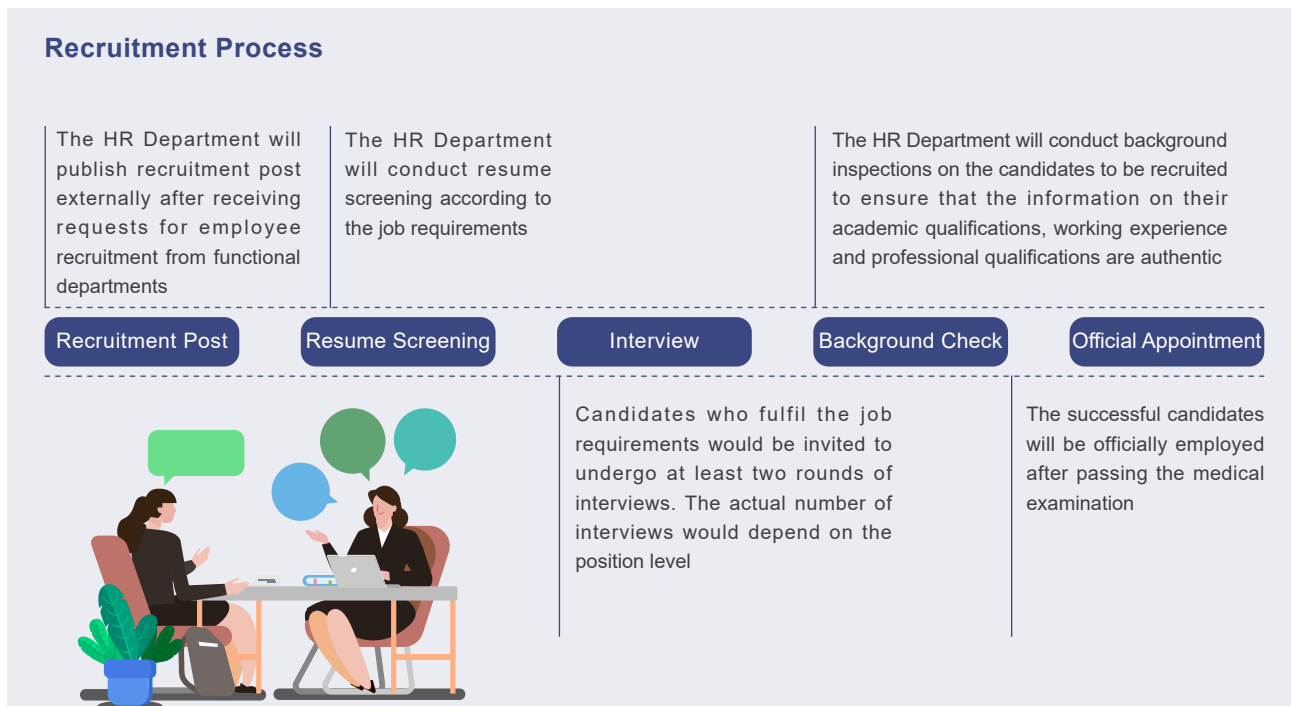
Recruitment Process

The HR Department will publish recruitment post externally after receiving requests for employee recruitment from functional departments

The HR Department will conduct resume screening according to the job requirements

The HR Department will conduct background inspections on the candidates to be recruited to ensure that the information on their academic qualifications, working experience and professional qualifications are authentic

Recruitment Post

Resume Screening

Interview

Background Check

Official Appointment

Candidates who fulfil the job requirements would be invited to undergo at least two rounds of interviews. The actual number of interviews would depend on the position level

The successful candidates will be officially employed after passing the medical examination